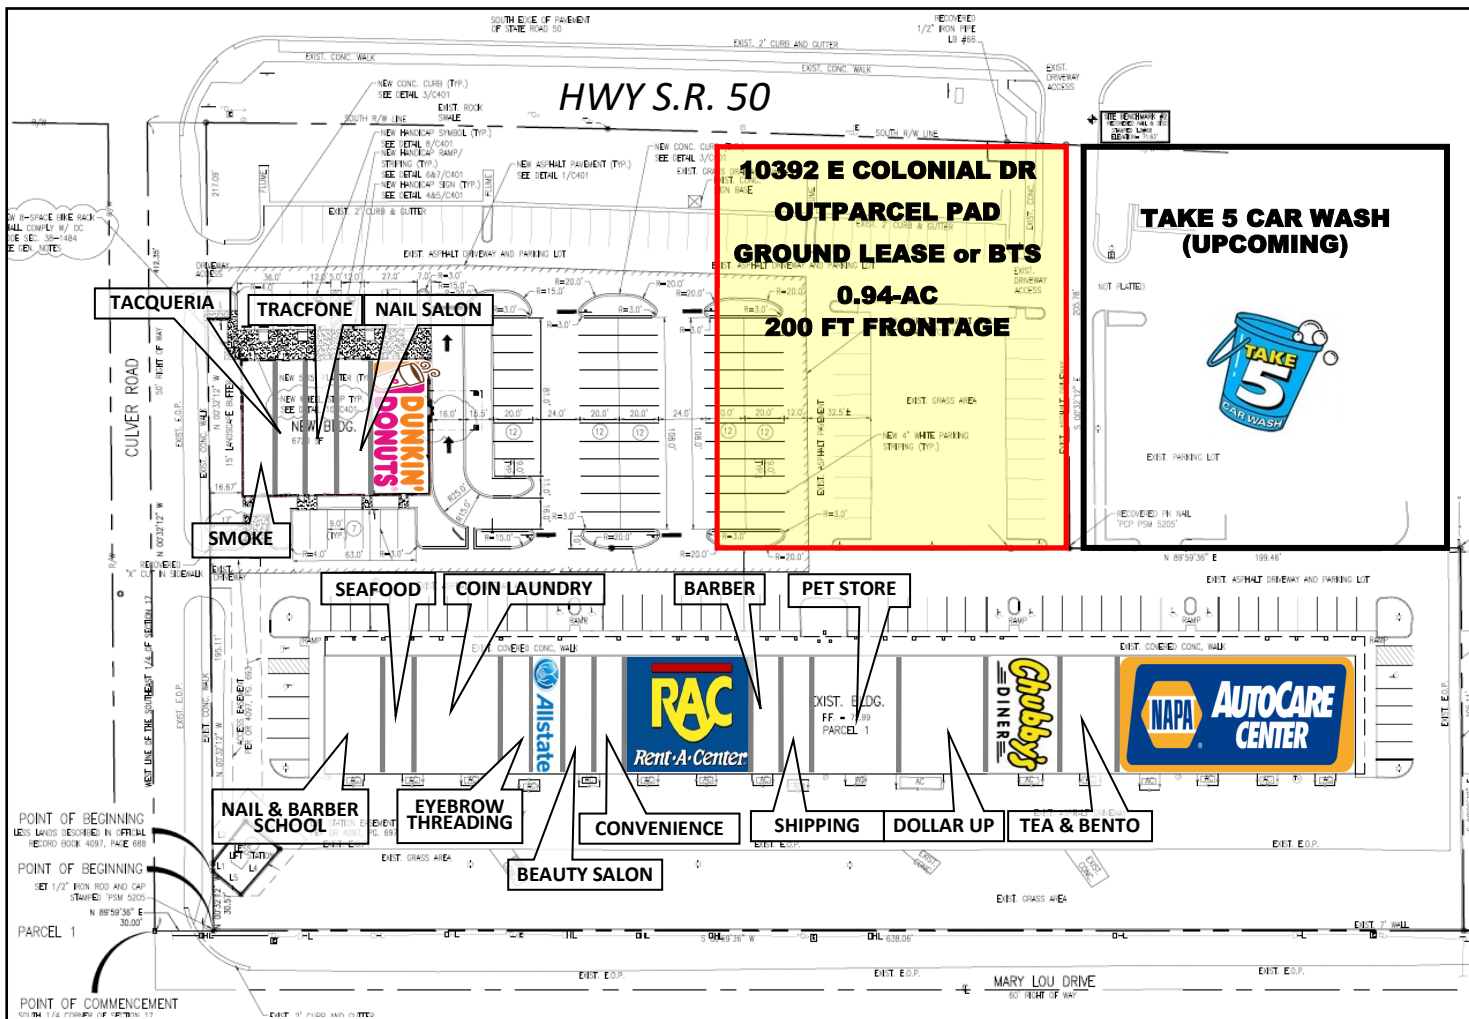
HWY S.R. 50

SOUTH EDGE OF PAVEMENT OF STATE ROAD 50

RECOVERED 1/2" IRON PIPE LB #68

EXIST. 2' CURB AND GUTTER

EXIST. CONC. WALK

NEW CONC. CURB (TYP.) SEE DETAIL 3/C401

EXIST. ROCK SWALE

SOUTH R/W LINE

NEW HANDICAP SYMBOL (TYP.) SEE DETAIL 8/C401
NEW HANDICAP RAMP/ STRIPING (TYP.) SEE DETAIL 6&7/C401
NEW HANDICAP SIGN (TYP.) SEE DETAIL 4&5/C401

NEW ASPHALT PAVEMENT (TYP.) SEE DETAIL 1/C401

EXIST. 2' CURB & GUTTER

EXIST. ASPHALT DRIVEWAY AND PARKING LOT

10392 E COLONIAL DR
OUTPARCEL PAD
GROUND LEASE or BTS
0.94-AC
200 FT FRONTAGE

TAKE 5 CAR WASH
(UPCOMING)

TAKE 5 CAR WASH

NOT PLATTED

EXIST. PARKING LOT

RECOVERED PK NAIL "PCP PSM 5205"

N 89°59'36" E 199.46'

EXIST. GRASS AREA

NEW 4" WHITE PARKING STRIPING (TYP.)

TACQUERIA

TRACFONE

NAIL SALON

DUNKIN' DONUTS

NEW BLDG.

SMOKE

CULVER ROAD

50' RIGHT OF WAY

SEAFOOD

COIN LAUNDRY

BARBER

PET STORE

EXIST. COVERED CONC. WALK

EXIST. ASPHALT DRIVEWAY AND PARKING LOT

Allstate

RAC
Rent-A-Center

EXIST. BLDG.
PARCEL 1

Chubby's DINER

NAPA AUTOCARE CENTER

NAIL & BARBER SCHOOL

EYEBROW THREADING

CONVENIENCE

BEAUTY SALON

SHIPPING

DOLLAR UP

TEA & BENTO

POINT OF BEGINNING
LESS LANDS DESCRIBED IN OFFICIAL RECORD BOOK 4097, PAGE 688

POINT OF BEGINNING
SET 1/2" IRON ROD AND CAP STAMPED "PSM 5205"

N 89°59'36" E 30.00'

PARCEL 1

POINT OF COMMENCEMENT
SOUTH 1/4 CORNER OF SECTION 17

EXIST. GRASS AREA

EXIST. E.O.P.

MARY LOU DRIVE
60' RIGHT OF WAY

EXIST. 2' CURB AND GUTTER

EXIST. 7' WALL